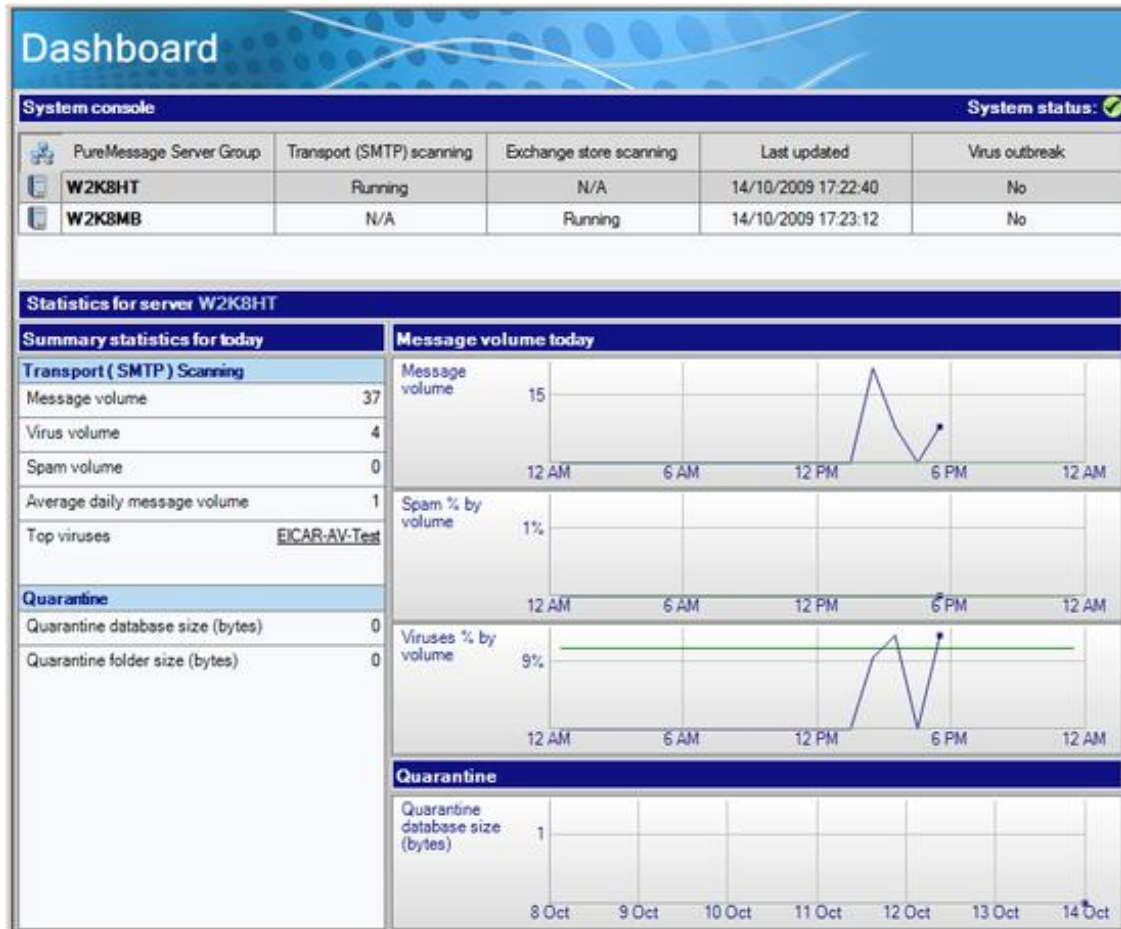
Dashboard

System console

System status:

| PureMessage Server Group | Transport (SMTP) scanning | Exchange store scanning | Last updated | Virus outbreak |
|---|---|---|---|---|
| W2K8HT | Running | N/A | 14/10/2009 17:22:40 | No |
| W2K8MB | N/A | Running | 14/10/2009 17:23:12 | No |

Statistics for server W2K8HT

Summary statistics for today

Transport ( SMTP ) Scanning

| | |
|---|---|
| Message volume | 37 |
| Virus volume | 4 |
| Spam volume | 0 |
| Average daily message volume | 1 |
| Top viruses | EICAR-AV-Test |

Quarantine

| | |
|---|---|
| Quarantine database size (bytes) | 0 |
| Quarantine folder size (bytes) | 0 |

Message volume today

Message volume
15
12 AM 6 AM 12 PM 6 PM 12 AM

Spam % by volume
1%
12 AM 6 AM 12 PM 6 PM 12 AM

Viruses % by volume
9%
12 AM 6 AM 12 PM 6 PM 12 AM

Quarantine

Quarantine database size (bytes)
1
8 Oct 9 Oct 10 Oct 11 Oct 12 Oct 13 Oct 14 Oct